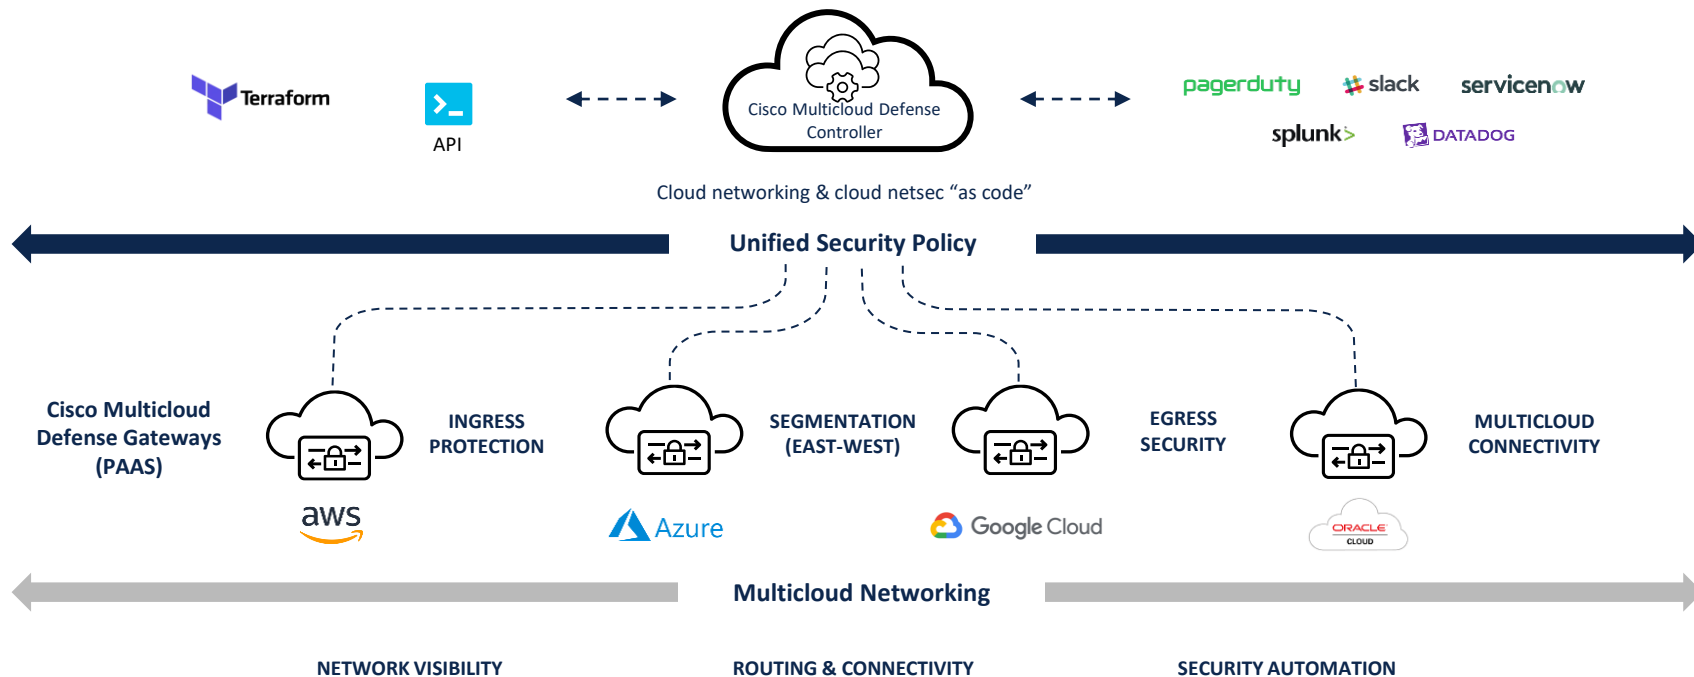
Terraform

API

Cisco Multicloud Defense Controller

pagerduty

slack

servicenow

splunk>

DATADOG

Cloud networking & cloud netsec “as code”

Unified Security Policy

Cisco Multicloud Defense Gateways (PAAS)

INGRESS PROTECTION

SEGMENTATION (EAST-WEST)

EGRESS SECURITY

MULTICLOUD CONNECTIVITY

aws

Azure

Google Cloud

ORACLE CLOUD

Multicloud Networking

NETWORK VISIBILITY

ROUTING & CONNECTIVITY

SECURITY AUTOMATION